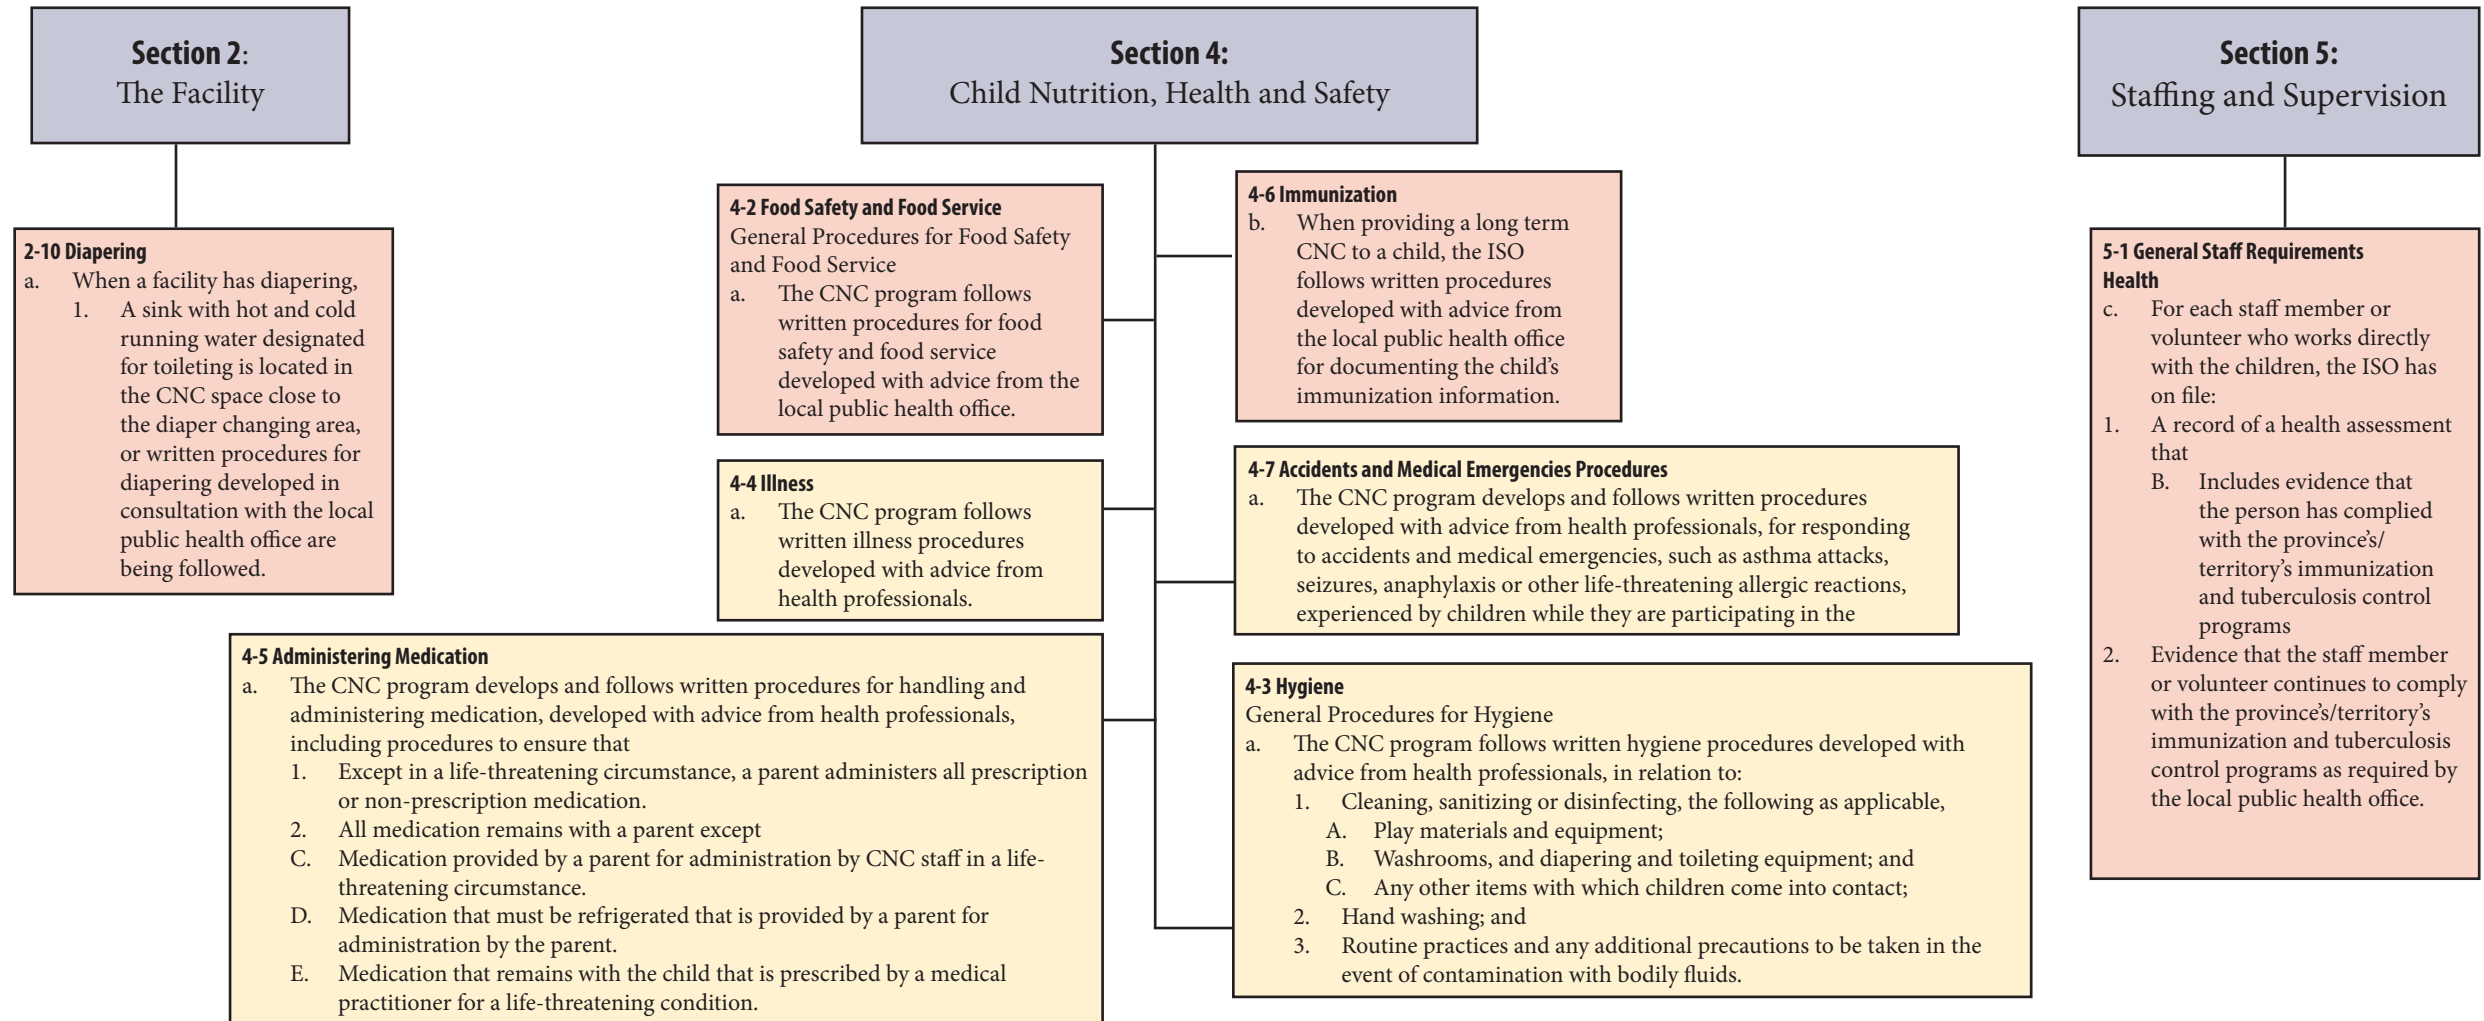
**Section 2**:
The Facility

**2-10 Diapering**
a. When a facility has diapering,
1. A sink with hot and cold running water designated for toileting is located in the CNC space close to the diaper changing area, or written procedures for diapering developed in consultation with the local public health office are being followed.

**Section 4:**
Child Nutrition, Health and Safety

**4-2 Food Safety and Food Service**
General Procedures for Food Safety and Food Service
a. The CNC program follows written procedures for food safety and food service developed with advice from the local public health office.

**4-6 Immunization**
b. When providing a long term CNC to a child, the ISO follows written procedures developed with advice from the local public health office for documenting the child's immunization information.

**4-4 Illness**
a. The CNC program follows written illness procedures developed with advice from health professionals.

**4-7 Accidents and Medical Emergencies Procedures**
a. The CNC program develops and follows written procedures developed with advice from health professionals, for responding to accidents and medical emergencies, such as asthma attacks, seizures, anaphylaxis or other life-threatening allergic reactions, experienced by children while they are participating in the

**4-5 Administering Medication**
a. The CNC program develops and follows written procedures for handling and administering medication, developed with advice from health professionals, including procedures to ensure that
1. Except in a life-threatening circumstance, a parent administers all prescription or non-prescription medication.
2. All medication remains with a parent except
C. Medication provided by a parent for administration by CNC staff in a life-threatening circumstance.
D. Medication that must be refrigerated that is provided by a parent for administration by the parent.
E. Medication that remains with the child that is prescribed by a medical practitioner for a life-threatening condition.

**4-3 Hygiene**
General Procedures for Hygiene
a. The CNC program follows written hygiene procedures developed with advice from health professionals, in relation to:
1. Cleaning, sanitizing or disinfecting, the following as applicable,
A. Play materials and equipment;
B. Washrooms, and diapering and toileting equipment; and
C. Any other items with which children come into contact;
2. Hand washing; and
3. Routine practices and any additional precautions to be taken in the event of contamination with bodily fluids.

**Section 5:**
Staffing and Supervision

**5-1 General Staff Requirements**
**Health**
c. For each staff member or volunteer who works directly with the children, the ISO has on file:
1. A record of a health assessment that
B. Includes evidence that the person has complied with the province's/territory's immunization and tuberculosis control programs
2. Evidence that the staff member or volunteer continues to comply with the province's/territory's immunization and tuberculosis control programs as required by the local public health office.